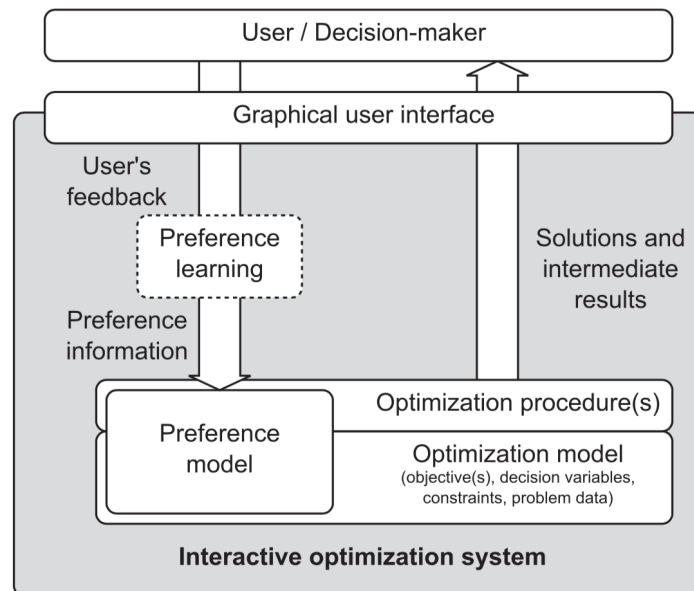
User / Decision-maker

Graphical user interface

User's feedback

Preference learning

Preference information

Solutions and intermediate results

Optimization procedure(s)

Preference model

Optimization model
(objective(s), decision variables, constraints, problem data)

Interactive optimization system